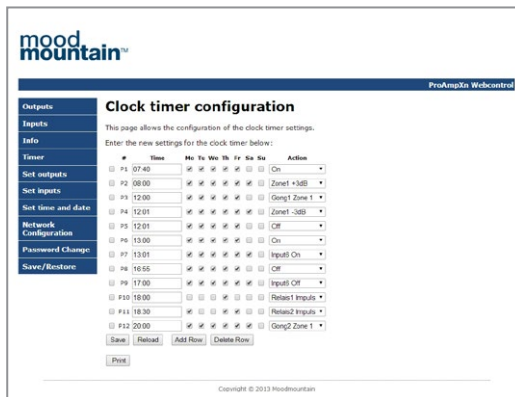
mood mountain™

ProAmpXn Webcontrol

Outputs
Inputs
Info
Timer
Set outputs
Set inputs
Set time and date
Network Configuration
Password Change
Save/Restore

Clock timer configuration

This page allows the configuration of the clock timer settings.

Enter the new settings for the clock timer below:

| # | Time | Mo | Tu | We | Th | Fr | Sa | Su | Action |
|---|---|---|---|---|---|---|---|---|---|
| P1 | 07:40 | | | | | | | | On |
| P2 | 08:00 | | | | | | | | Zone1 +3dB |
| P3 | 12:00 | | | | | | | | Gong1 Zone 1 |
| P4 | 12:01 | | | | | | | | Zone1 -3dB |
| P5 | 12:01 | | | | | | | | Off |
| P6 | 13:00 | | | | | | | | On |
| P7 | 13:01 | | | | | | | | Input6 On |
| P8 | 16:55 | | | | | | | | Off |
| P9 | 17:00 | | | | | | | | Input6 Off |
| P10 | 18:00 | | | | | | | | Relais1 Impuls |
| P11 | 18:30 | | | | | | | | Relais2 Impuls |
| P12 | 20:00 | | | | | | | | Gong2 Zone 1 |

Save Reload Add Row Delete Row

Print

Copyright © 2013 Moodmountain